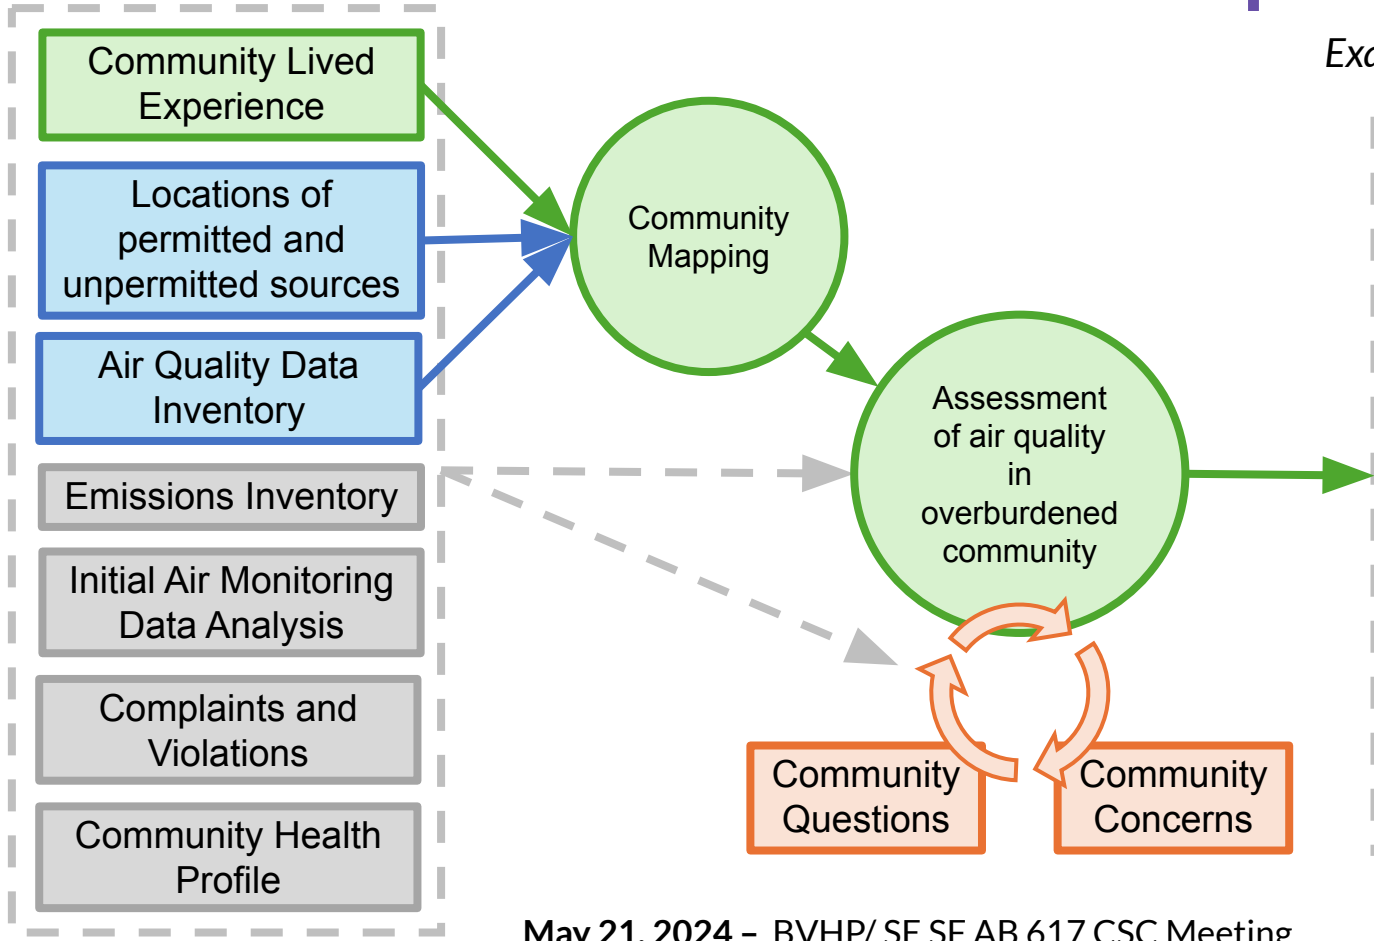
Community Lived Experience

Locations of permitted and unpermitted sources

Air Quality Data Inventory

Emissions Inventory

Initial Air Monitoring Data Analysis

Complaints and Violations

Community Health Profile

Community Mapping

Assessment of air quality in overburdened community

Community Questions

Community Concerns

Exc

May 21, 2024 – BVHP/ SE SF AB 617 CSC Meeting